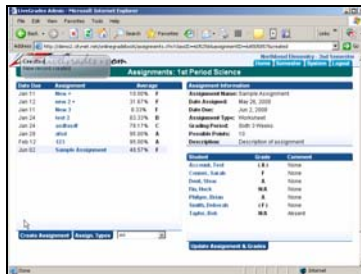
LiveGradebook Admin - Microsoft Internet Explorer

File Edit View Favorites Tools Help

Back Search Favorites

Address http://demo1.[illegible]

Northwood Elementary 2nd Semester
Home Gradebook Classes Logout

Assignments: 1st Period Science

| Date Due | Assignment | Average |
|---|---|---|
| Jan 11 | Nine 1 | 18.00% F |
| Jan 12 | nine 2 | 31.67% F |
| Jan 12 | Nine 3 | 82.33% B |
| Jan 24 | test 2 | 83.33% B |
| Jan 24 | asdfasdf | 78.11% C |
| Jan 24 | afsd | 96.00% A |
| Feb 12 | 121 | 95.00% A |
| Jun 02 | Sample Assignment | 49.57% F |

Assignment Information

| | |
|---|---|
| Assignment Name: | Sample Assignment |
| Date Assigned: | May 26, 2008 |
| Date Due: | Jun 2, 2008 |
| Assignment Type: | Worksheet |
| Grading Period: | Both 3 Weeks |
| Possible Points: | 10 |
| Description: | Description of assignment |

| Student | Grade | Comment |
|---|---|---|
| Account, Test | (A) | None |
| Conner, Sarah | F | None |
| Doak, Shaw | A | None |
| Fin, Huck | N/A | None |
| Philipe, Brian | A | None |
| Smith, Deborah | (F) | None |
| Taylor, Bob | N/A | Absent |

Create Assignment Assign. Types

Update Assignment & Grades

Done Internet